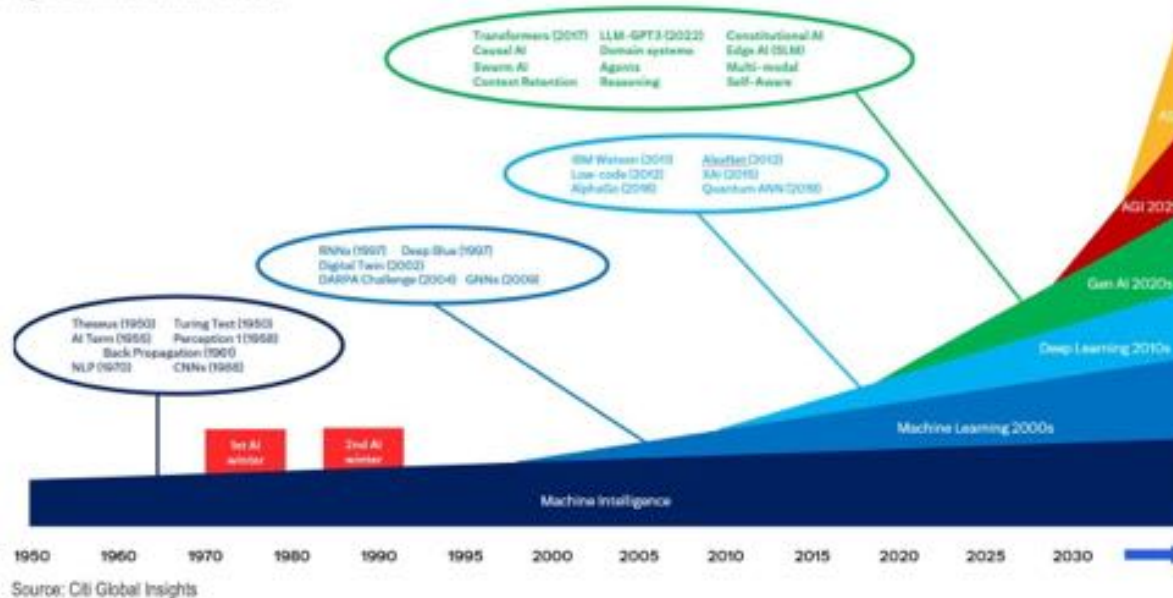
Transformers (2017) LLM-GPT3 (2022) Constitutional AI
Causal AI Domain systems Edge AI (SLM)
Swarm AI Agents Multi-modal
Context Retention Reasoning Self-Aware

IBM Watson (2011) Alexnet (2012)
Low-code (2012) XAI (2015)
AlphaGo (2016) Quantum ANN (2018)

RNNs (1997) Deep Blue (1997)
Digital Twin (2002)
DARPA Challenge (2004) GNNs (2005)

Theseus (1950) Turing Test (1950)
AI Term (1955) Perception 1 (1958)
Back Propagation (1961)
NLP (1970) CNNs (1988)

1st AI winter

2nd AI winter

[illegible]

AGI 202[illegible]

Gen AI 2020s

Deep Learning 2010s

Machine Learning 2000s

Machine Intelligence

1950 1960 1970 1980 1990 1995 2000 2005 2010 2015 2020 2025 2030

Source: Citi Global Insights